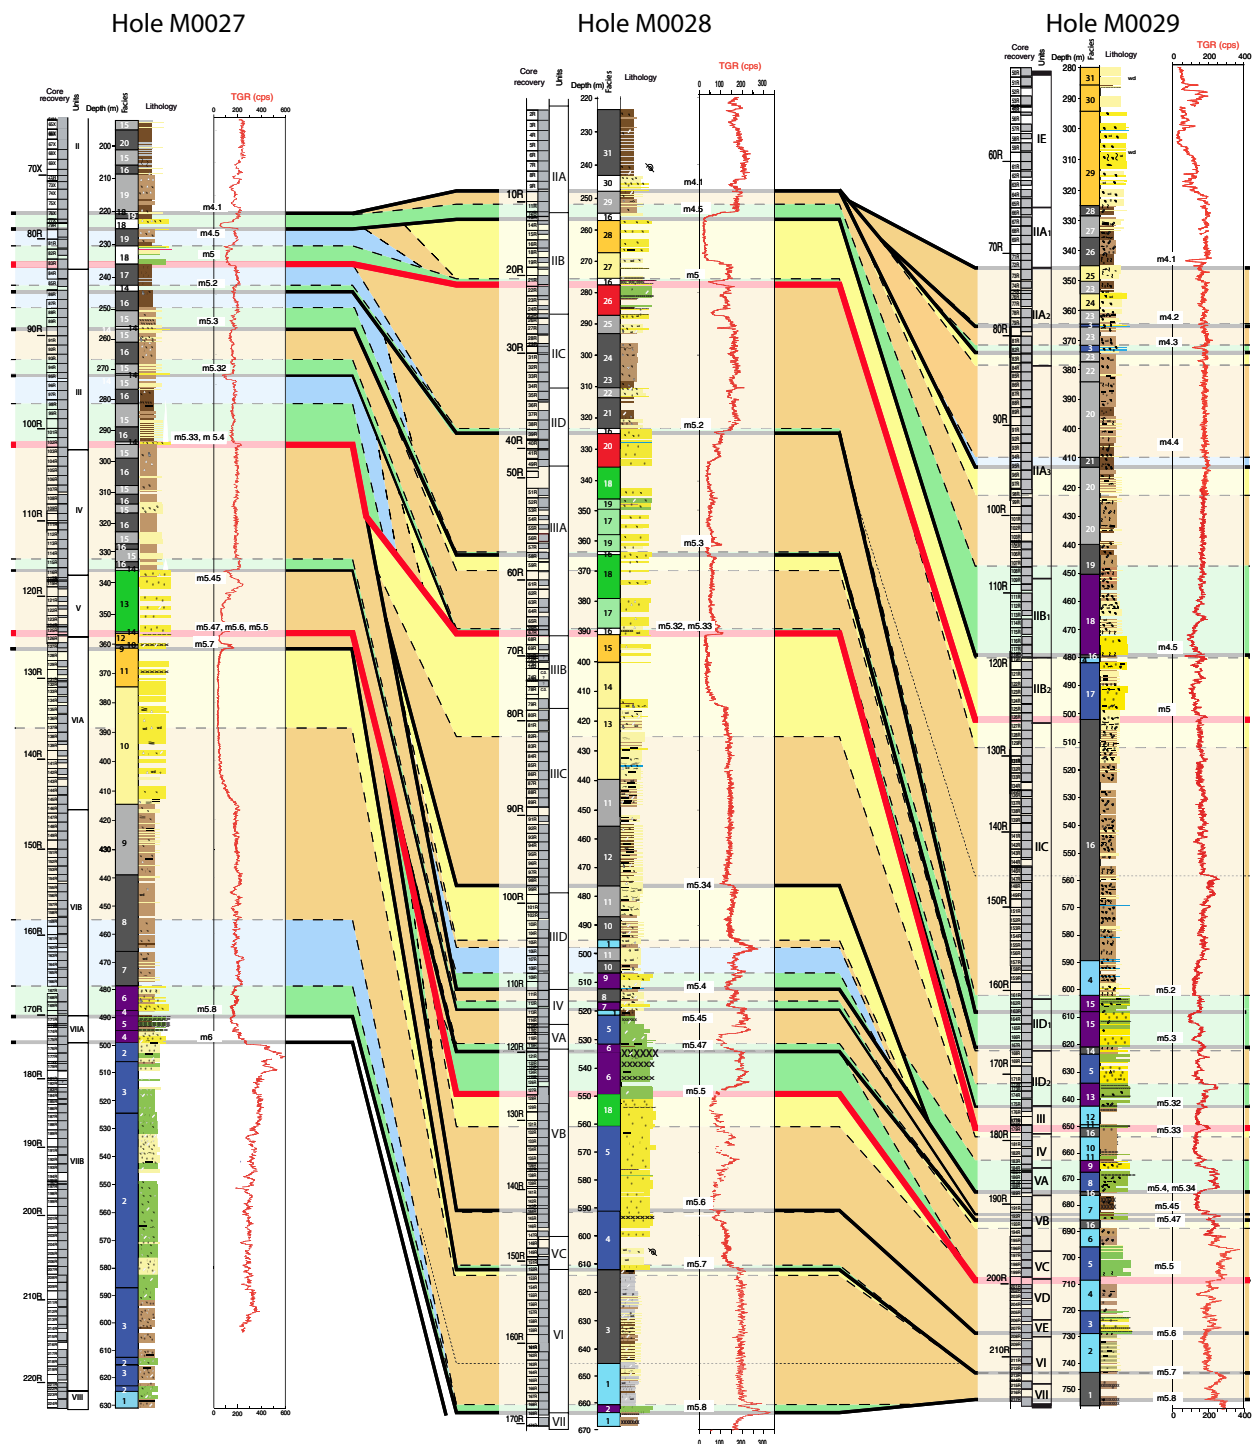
Hole M0027

Hole M0028

Hole M0029

Core recovery
Units
Depth (m)
Facies
Lithology
TGR (cps)
0 200 400 600

70X
80R
90R
100R
110R
120R
130R
140R
150R
160R
170R
180R
190R
200R
210R
220R

II
III
IV
V
VIA
VIB
VIIA
VIIB
VIII

200
210
220
230
240
250
260
270
280
290
300
310
320
330
340
350
360
370
380
390
400
410
420
430
440
450
460
470
480
490
500
510
520
530
540
550
560
570
580
590
600
610
620
630

m4.1
m4.5
m5
m5.2
m5.3
m5.32
m5.33, m 5.4
m5.45
m5.47, m5.6, m5.5
m5.7
m5.8
m6

Core recovery
Units
Depth (m)
Facies
Lithology
TGR (cps)
0 100 200 300

10R
20R
30R
40R
50R
60R
70R
80R
90R
100R
110R
120R
130R
140R
150R
160R
170R

IIA
IIB
IIC
IID
IIIA
IIIB
IIIC
IIID
IV
VA
VB
VC
VI
VII

220
230
240
250
260
270
280
290
300
310
320
330
340
350
360
370
380
390
400
410
420
430
440
450
460
470
480
490
500
510
520
530
540
550
560
570
580
590
600
610
620
630
640
650
660
670

m4.1
m4.5
m5
m5.2
m5.3
m5.32, m5.33
m5.34
m5.4
m5.45
m5.47
m5.5
m5.6
m5.7
m5.8

Core recovery
Units
Depth (m)
Facies
Lithology
TGR (cps)
0 200 400

60R
70R
80R
90R
100R
110R
120R
130R
140R
150R
160R
170R
180R
190R
200R
210R

IE
IIA1
IIA2
IIA3
IIB1
IIB2
IIC
IID1
IID2
III
IV
VA
VB
VC
VD
VE
VI
VII

280
290
300
310
320
330
340
350
360
370
380
390
400
410
420
430
440
450
460
470
480
490
500
510
520
530
540
550
560
570
580
590
600
610
620
630
640
650
660
670
680
690
700
710
720
730
740
750

wd
wd

m4.1
m4.2
m4.3
m4.4
m4.5
m5
m5.2
m5.3
m5.32
m5.33
m5.4, m5.34
m5.45
m5.47
m5.5
m5.6
m5.7
m5.8